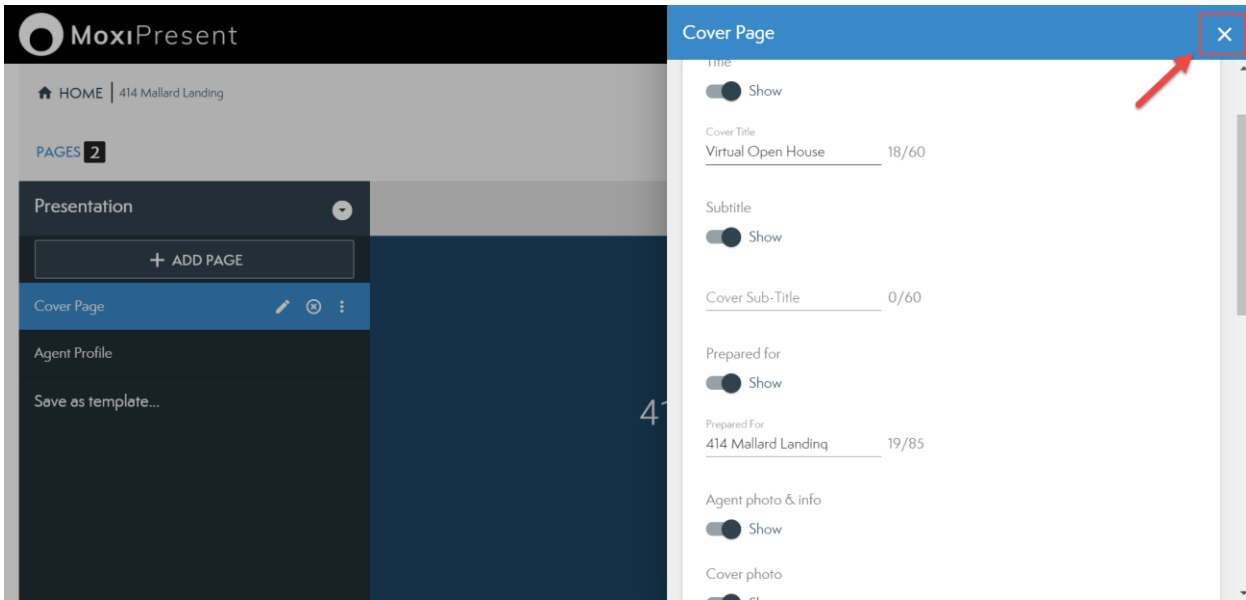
MoxiPresent

HOME | 414 Mallard Landing

PAGES 2

Presentation

+ ADD PAGE

Cover Page

Agent Profile

Save as template...

41

Cover Page

×

Title

Show

Cover Title
Virtual Open House 18/60

Subtitle

Show

Cover Sub-Title 0/60

Prepared for

Show

Prepared For
414 Mallard Landing 19/85

Agent photo & info

Show

Cover photo

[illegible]